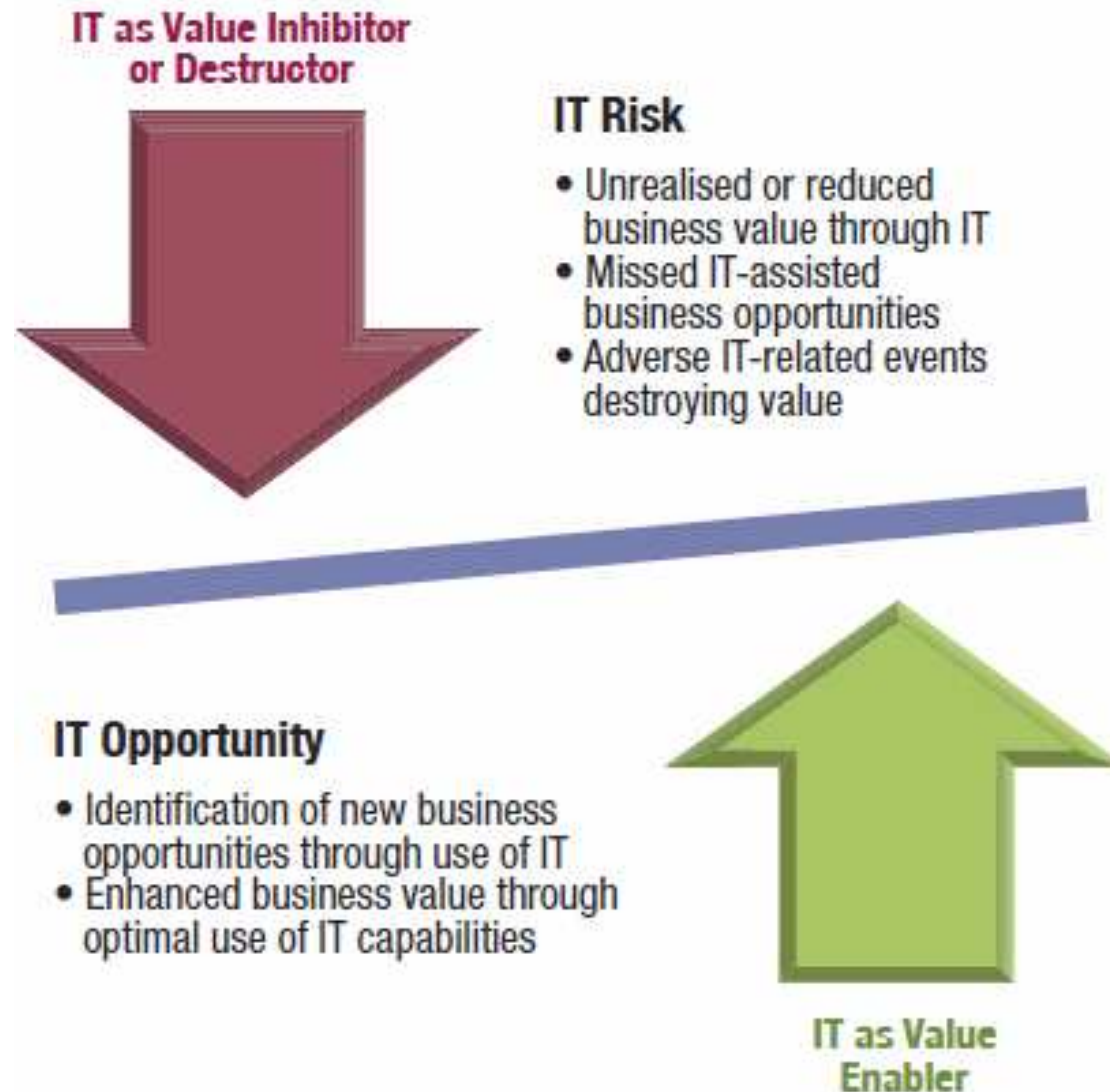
IT as Value Inhibitor or Destructor

IT Risk

- Unrealised or reduced business value through IT
- Missed IT-assisted business opportunities
- Adverse IT-related events destroying value

IT Opportunity

- Identification of new business opportunities through use of IT
- Enhanced business value through optimal use of IT capabilities

IT as Value Enabler